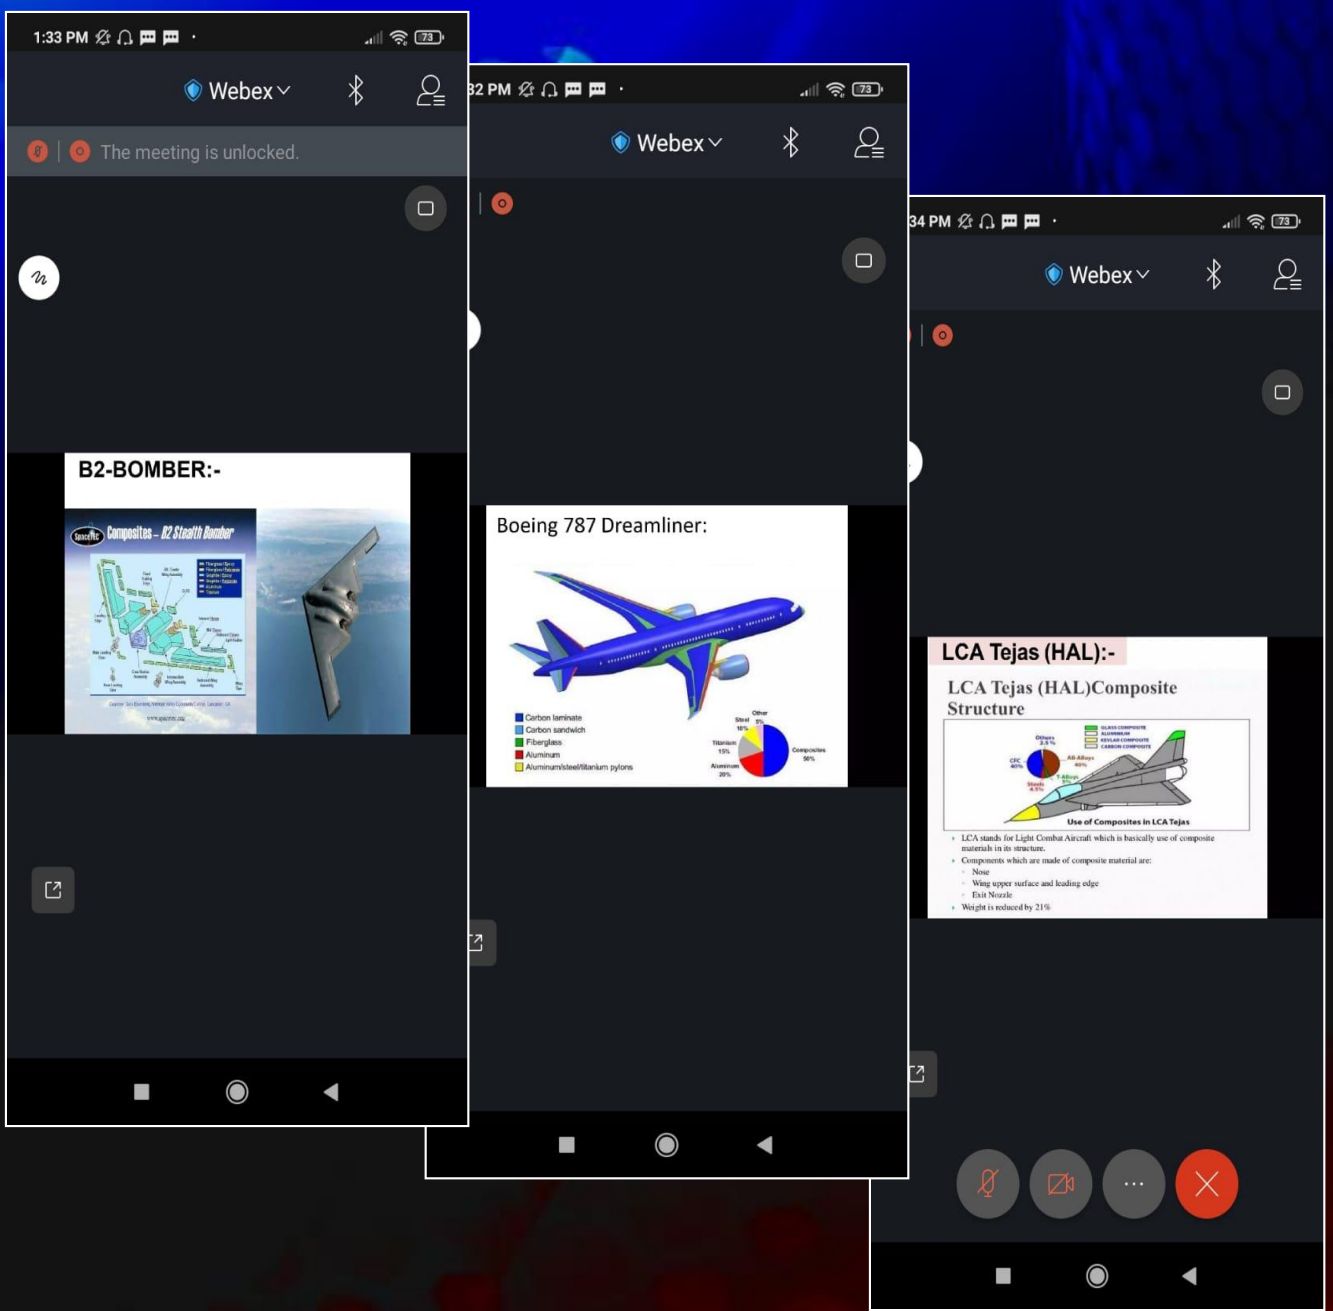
1:33 PM
73
Webex
The meeting is unlocked.
B2-BOMBER:-
Composites – B2 Stealth Bomber
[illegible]

32 PM
73
Webex
Boeing 787 Dreamliner:
Carbon laminate
Carbon sandwich
Fiberglass
Aluminum
Aluminum/steel/titanium pylons
Other 5%
Steel 10%
Titanium 15%
Aluminum 20%
Composites 50%

34 PM
73
Webex
LCA Tejas (HAL):-
LCA Tejas (HAL)Composite Structure
GLASS COMPOSITE
ALUMINIUM
KEVLAR COMPOSITE
CARBON COMPOSITE
Others 3.5%
CFC 45%
Al-Alloys 40%
Ti-Alloys 5%
Steels 4.5%
Use of Composites in LCA Tejas
LCA stands for Light Combat Aircraft which is basically use of composite materials in its structure.
Components which are made of composite material are:
Nose
Wing upper surface and leading edge
Exit Nozzle
Weight is reduced by 21%
...